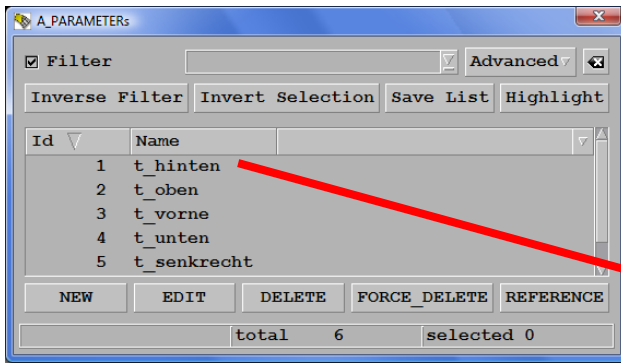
A_PARAMETERs

☑ Filter

Advanced

Inverse Filter | Invert Selection | Save List | Highlight

| Id | Name |
|---|---|
| 1 | t_hinten |
| 2 | t_oben |
| 3 | t_vorne |
| 4 | t_unten |
| 5 | t_senkrecht |

NEW | EDIT | DELETE | FORCE_DELETE | REFERENCE

total 6 | selected 0